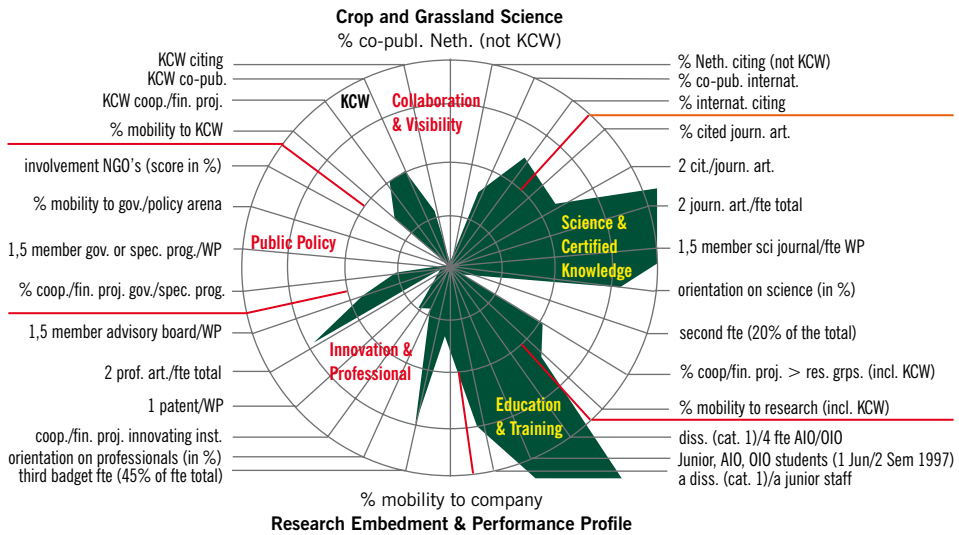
Crop and Grassland Science
% co-publ. Neth. (not KCW)

KCW citing
KCW co-pub.
KCW coop./fin. proj.
% mobility to KCW
involvement NGO's (score in %)
% mobility to gov./policy arena
1,5 member gov. or spec. prog./WP
% coop./fin. proj. gov./spec. prog.
1,5 member advisory board/WP
2 prof. art./fte total
1 patent/WP
coop./fin. proj. innovating inst.
orientation on professionals (in %)
third badget fte (45% of fte total)

KCW
Collaboration & Visibility
Public Policy
Innovation & Professional
Science & Certified Knowledge
Education & Training

% Neth. citing (not KCW)
% co-pub. internat.
% internat. citing
% cited journ. art.
2 cit./journ. art.
2 journ. art./fte total
1,5 member sci journal/fte WP
orientation on science (in %)
second fte (20% of the total)
% coop/fin. proj. > res. grps. (incl. KCW)
% mobility to research (incl. KCW)
diss. (cat. 1)/4 fte AIO/OIO
Junior, AIO, OIO students (1 Jun/2 Sem 1997)
a diss. (cat. 1)/a junior staff

% mobility to company
Research Embedment & Performance Profile